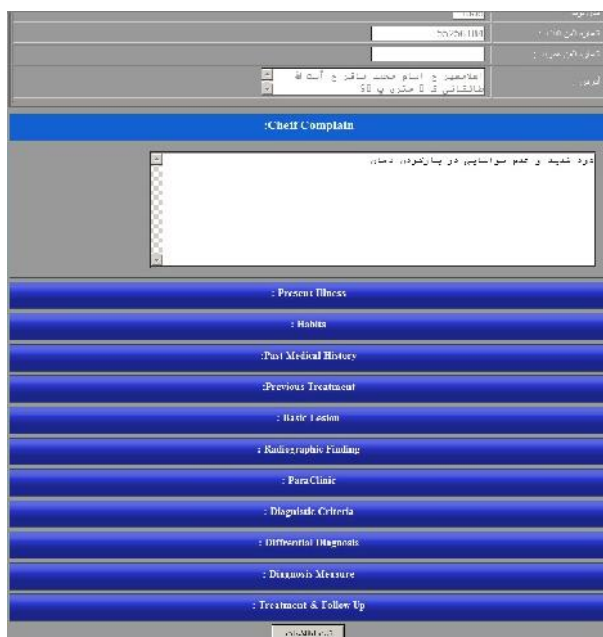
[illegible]
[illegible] 
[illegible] 
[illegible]
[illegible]
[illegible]
علامعه ح امام محمد باقر ح آ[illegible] ه
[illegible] ق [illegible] متری پ 50

:Cheif Complain

درد شدید و عدم سوا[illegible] در پا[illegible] دندان

: Present Illness

: Habits

:Past Medical History

:Previous Treatment

: Basic Lesion

: Radiographic Finding

: ParaClinic

: Diagnostic Criteria

: Differential Diagnosis

: Diagnosis Measure

: Treatment & Follow Up

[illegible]